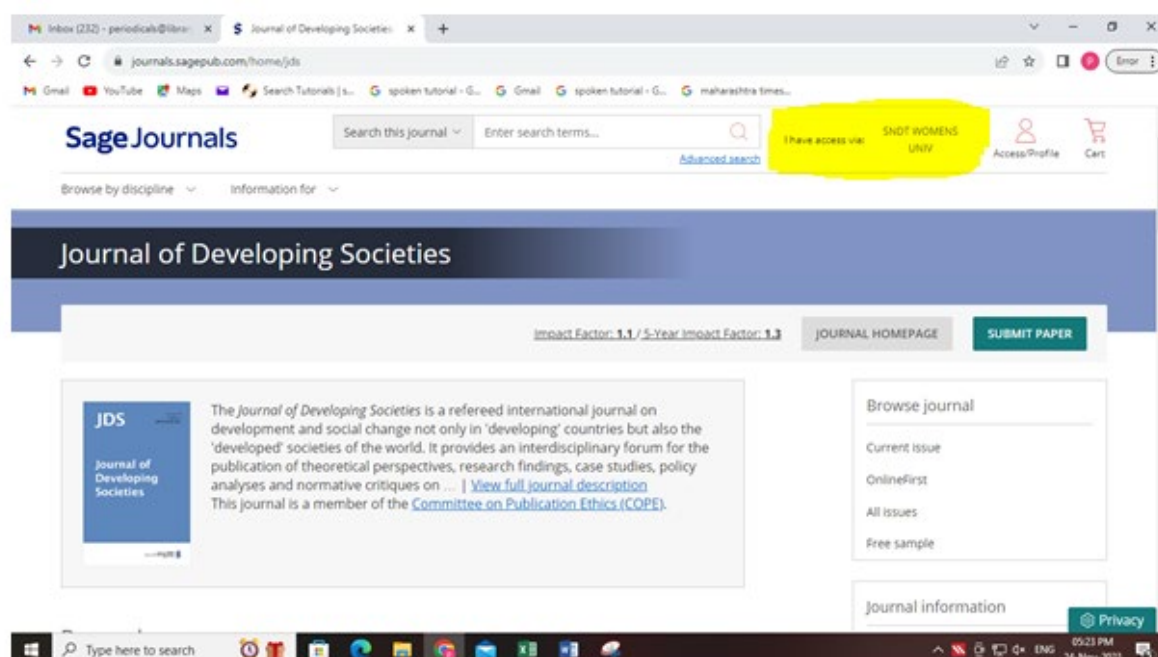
Inbox (232) - periodicals@libra: ×
Journal of Developing Societies ×
+

journals.sagepub.com/home/jds

Error

Gmail YouTube Maps Search Tutorials | s... spoken tutorial - G... Gmail spoken tutorial - G... maharashtra times...

Sage Journals

Search this journal
Enter search terms...
Advanced search

I have access via: SNDT WOMENS UNIV

Access/Profile
Cart

Browse by discipline
Information for

Journal of Developing Societies

Impact Factor: 1.1 / 5-Year Impact Factor: 1.3
JOURNAL HOMEPAGE
SUBMIT PAPER

JDS
Journal of Developing Societies

The Journal of Developing Societies is a refereed international journal on development and social change not only in 'developing' countries but also the 'developed' societies of the world. It provides an interdisciplinary forum for the publication of theoretical perspectives, research findings, case studies, policy analyses and normative critiques on ... | View full journal description
This journal is a member of the Committee on Publication Ethics (COPE).

Browse journal
Current issue
OnlineFirst
All issues
Free sample

Journal information

Privacy

Type here to search

ENG
05:23 PM
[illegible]